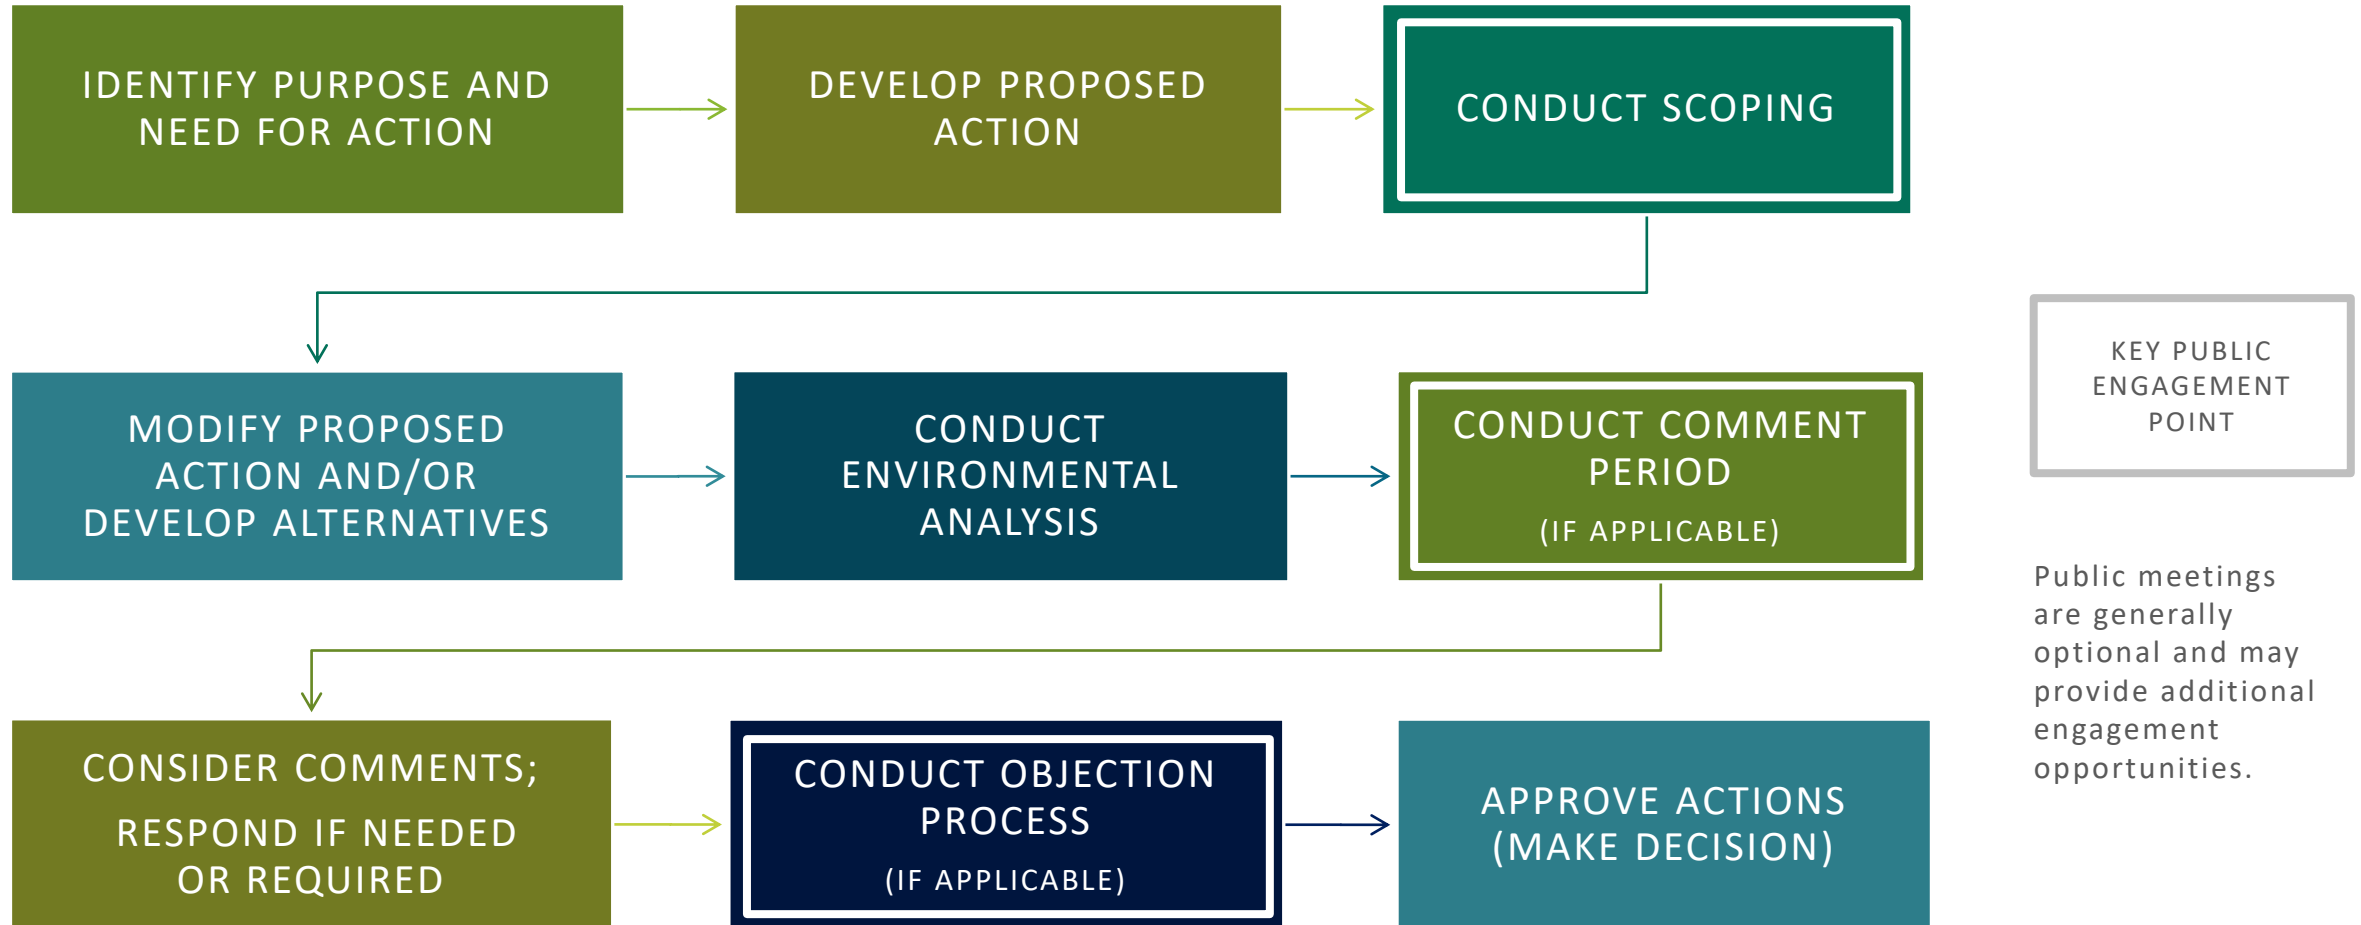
IDENTIFY PURPOSE AND NEED FOR ACTION

DEVELOP PROPOSED ACTION

CONDUCT SCOPING

MODIFY PROPOSED ACTION AND/OR DEVELOP ALTERNATIVES

CONDUCT ENVIRONMENTAL ANALYSIS

CONDUCT COMMENT PERIOD

(IF APPLICABLE)

KEY PUBLIC ENGAGEMENT POINT

Public meetings are generally optional and may provide additional engagement opportunities.

CONSIDER COMMENTS;

RESPOND IF NEEDED OR REQUIRED

CONDUCT OBJECTION PROCESS

(IF APPLICABLE)

APPROVE ACTIONS (MAKE DECISION)